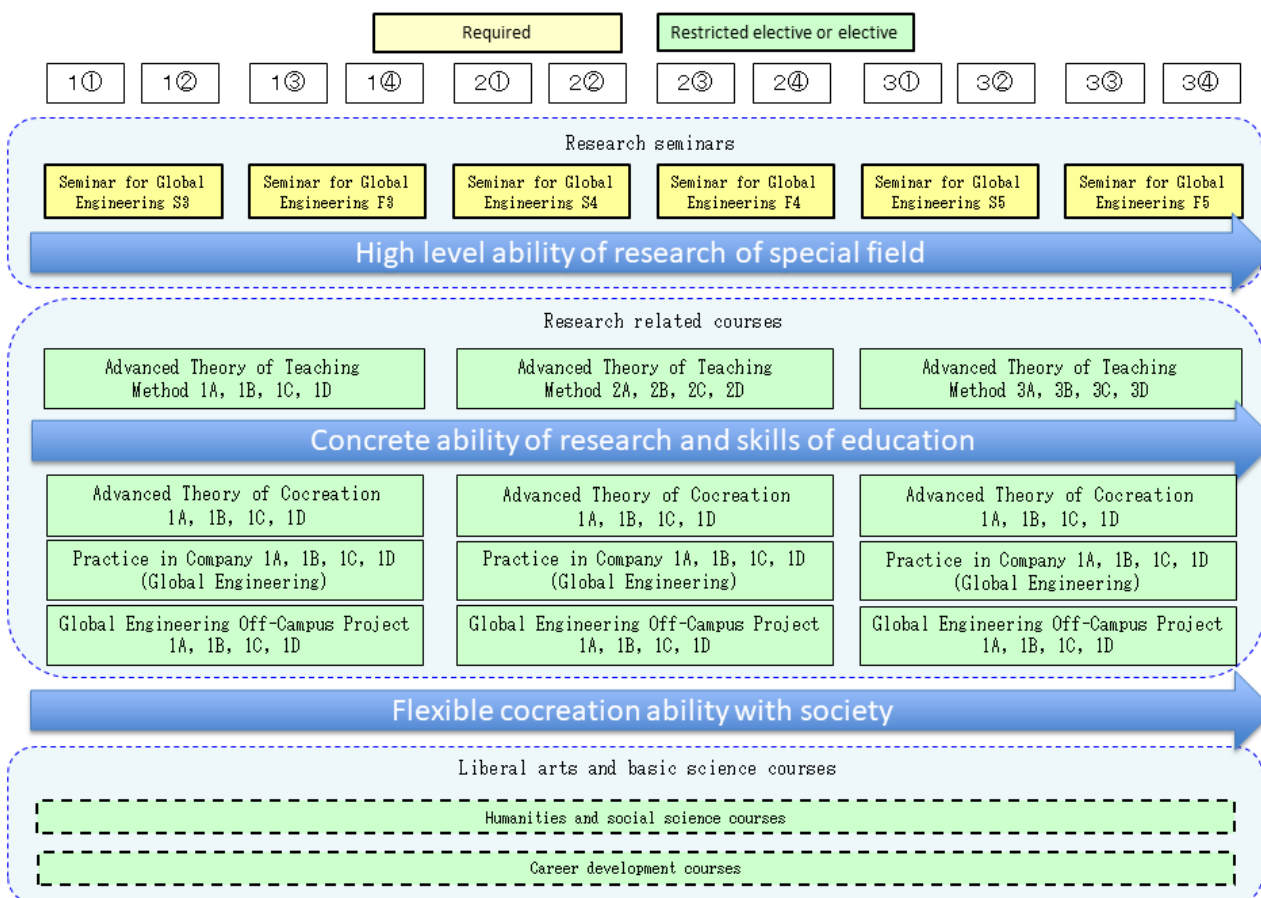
Required

Restricted elective or elective

1①
1②
1③
1④
2①
2②
2③
2④
3①
3②
3③
3④

Research seminars

Seminar for Global Engineering S3
Seminar for Global Engineering F3
Seminar for Global Engineering S4
Seminar for Global Engineering F4
Seminar for Global Engineering S5
Seminar for Global Engineering F5

High level ability of research of special field

Research related courses

Advanced Theory of Teaching Method 1A, 1B, 1C, 1D
Advanced Theory of Teaching Method 2A, 2B, 2C, 2D
Advanced Theory of Teaching Method 3A, 3B, 3C, 3D

Concrete ability of research and skills of education

Advanced Theory of Cocreation 1A, 1B, 1C, 1D
Advanced Theory of Cocreation 1A, 1B, 1C, 1D
Advanced Theory of Cocreation 1A, 1B, 1C, 1D

Practice in Company 1A, 1B, 1C, 1D (Global Engineering)
Practice in Company 1A, 1B, 1C, 1D (Global Engineering)
Practice in Company 1A, 1B, 1C, 1D (Global Engineering)

Global Engineering Off-Campus Project 1A, 1B, 1C, 1D
Global Engineering Off-Campus Project 1A, 1B, 1C, 1D
Global Engineering Off-Campus Project 1A, 1B, 1C, 1D

Flexible cocreation ability with society

Liberal arts and basic science courses

Humanities and social science courses

Career development courses